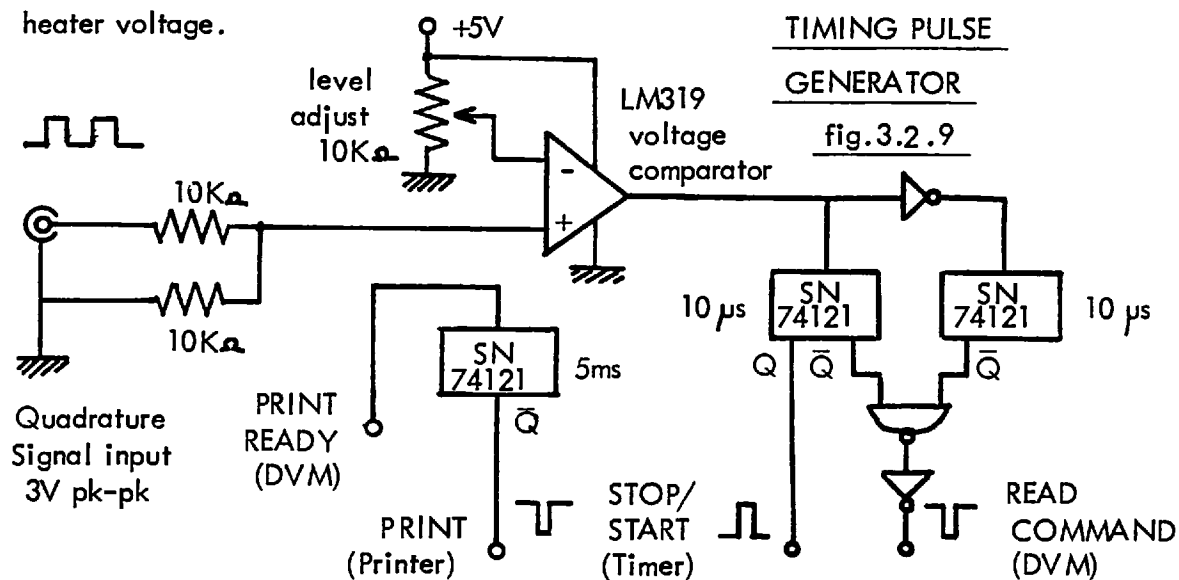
heater voltage.

+5V

level adjust 10KΩ

LM319 voltage comparator

TIMING PULSE GENERATOR fig.3.2.9

-

+

10KΩ

10KΩ

Quadrature Signal input 3V pk-pk

SN 74121

5ms

$\bar{Q}$

PRINT READY (DVM)

PRINT (Printer)

10 $\mu$s

SN 74121

Q

$\bar{Q}$

SN 74121

10 $\mu$s

$\bar{Q}$

STOP/ START (Timer)

READ COMMAND (DVM)